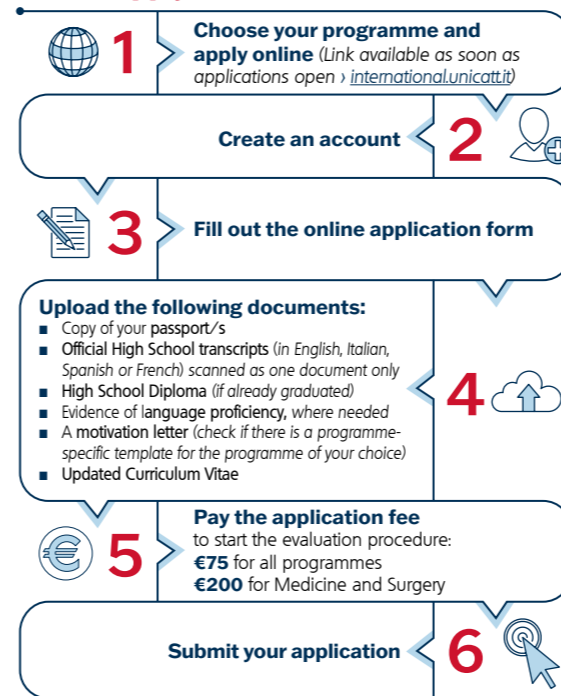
1
Choose your programme and apply online (Link available as soon as applications open › international.unicatt.it)

Create an account
2

3
Fill out the online application form

Upload the following documents:
■ Copy of your passport/s
■ Official High School transcripts (in English, Italian, Spanish or French) scanned as one document only
■ High School Diploma (if already graduated)
■ Evidence of language proficiency, where needed
■ A motivation letter (check if there is a programme-specific template for the programme of your choice)
■ Updated Curriculum Vitae
4

5
Pay the application fee
to start the evaluation procedure:
€75 for all programmes
€200 for Medicine and Surgery

Submit your application
6